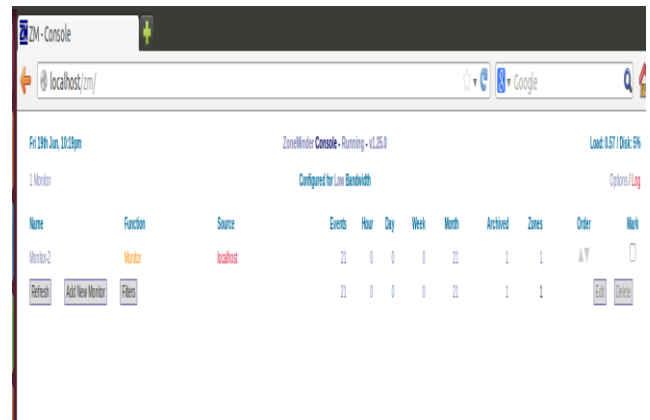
ZM - Console

localhost/zm/

Google

Fri 19th Jun, 10:19pm

ZoneMinder Console - Running - v1.25.0

Load: 0.57 / Disk: 5%

1 Monitor

Configured for Low Bandwidth

Options / Log

| Name | Function | Source | Events | Hour | Day | Week | Month | Archived | Zones | Order | Mark |
|---|---|---|---|---|---|---|---|---|---|---|---|
| Monitor-2 | Monitor | localhost | 21 | 0 | 0 | 0 | 21 | 1 | 1 | | |
| Refresh Add New Monitor Filters | | | 21 | 0 | 0 | 0 | 21 | 1 | 1 | Edit | Delete |